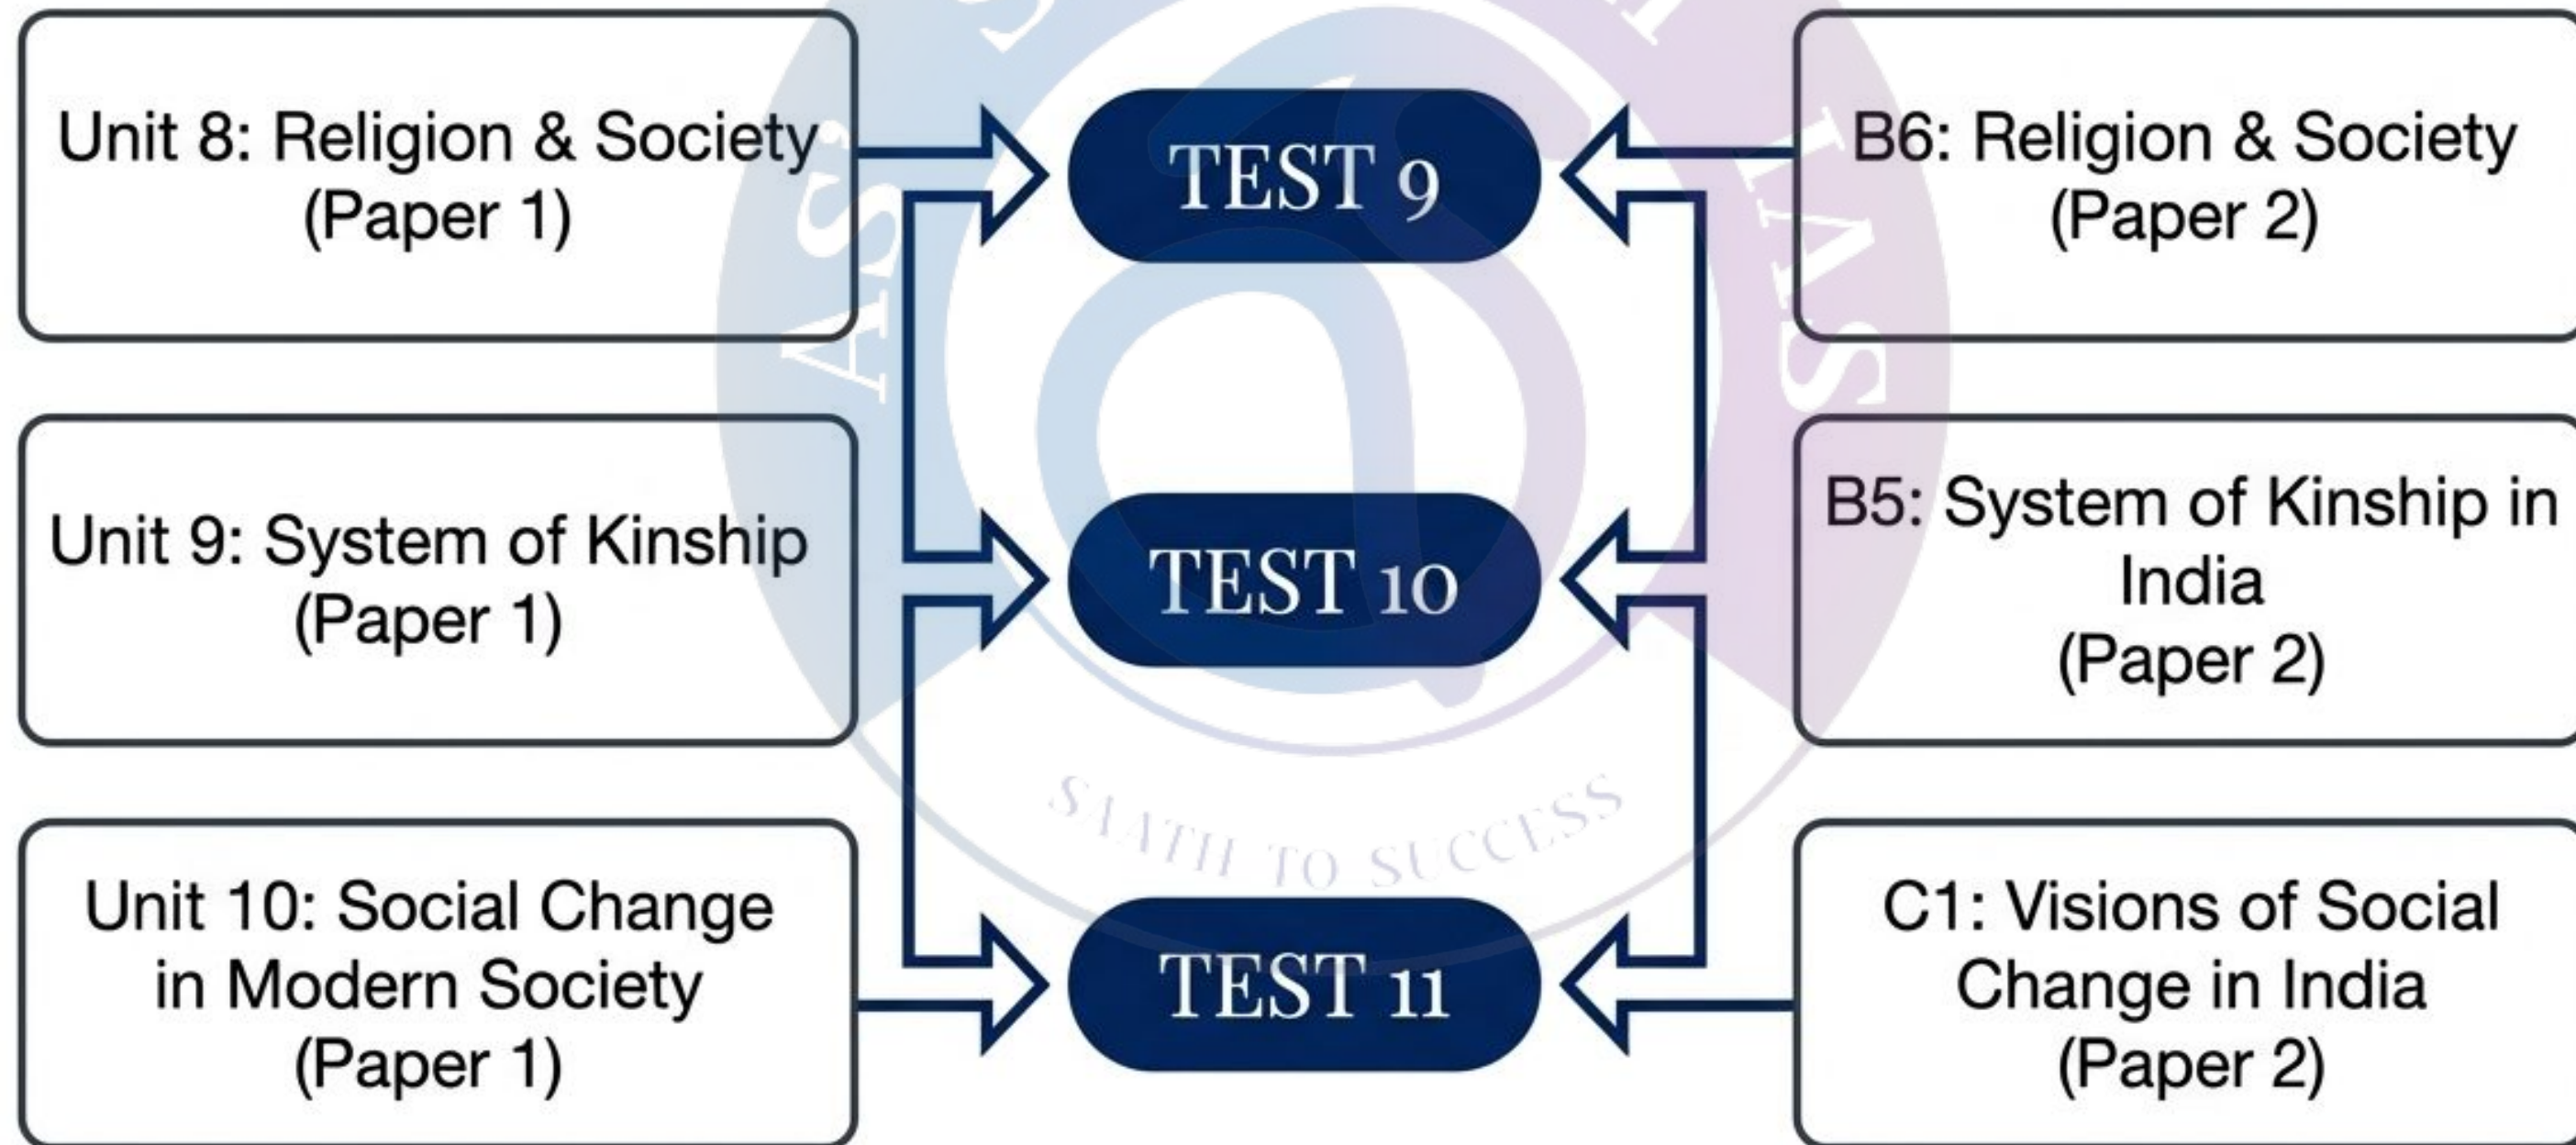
Unit 8: Religion & Society (Paper 1)

TEST 9

B6: Religion & Society (Paper 2)

Unit 9: System of Kinship (Paper 1)

TEST 10

B5: System of Kinship in India (Paper 2)

Unit 10: Social Change in Modern Society (Paper 1)

TEST 11

C1: Visions of Social Change in India (Paper 2)

SATH TO SUCCESS